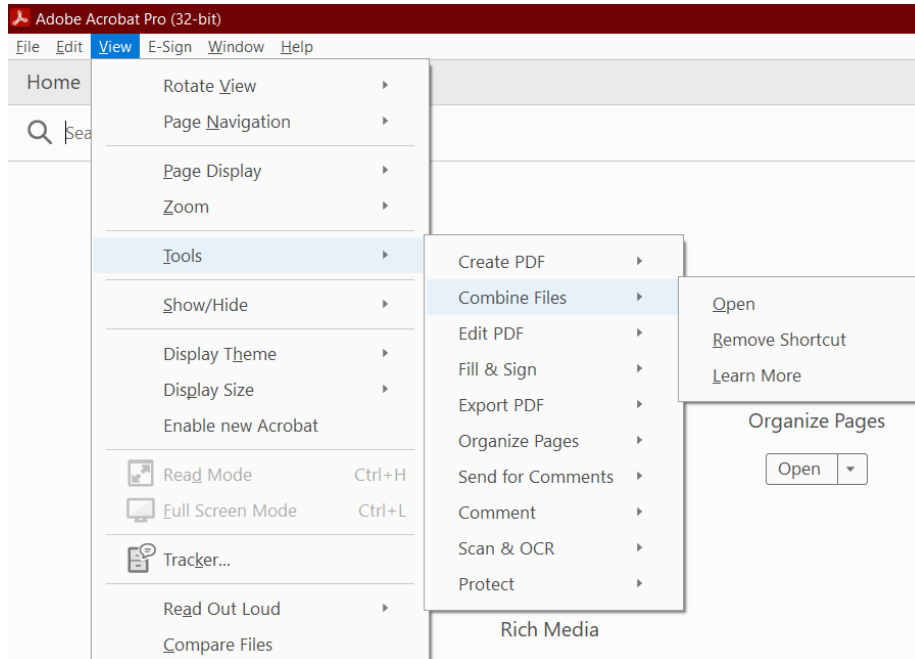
Adobe Acrobat Pro (32-bit)

File Edit View E-Sign Window Help

Home

Sea

Rotate View
Page Navigation
Page Display
Zoom
Tools
Show/Hide
Display Theme
Display Size
Enable new Acrobat
Read Mode Ctrl+H
Full Screen Mode Ctrl+L
Tracker...
Read Out Loud
Compare Files

Create PDF
Combine Files
Edit PDF
Fill & Sign
Export PDF
Organize Pages
Send for Comments
Comment
Scan & OCR
Protect

Open
Remove Shortcut
Learn More

Organize Pages
Open

Rich Media